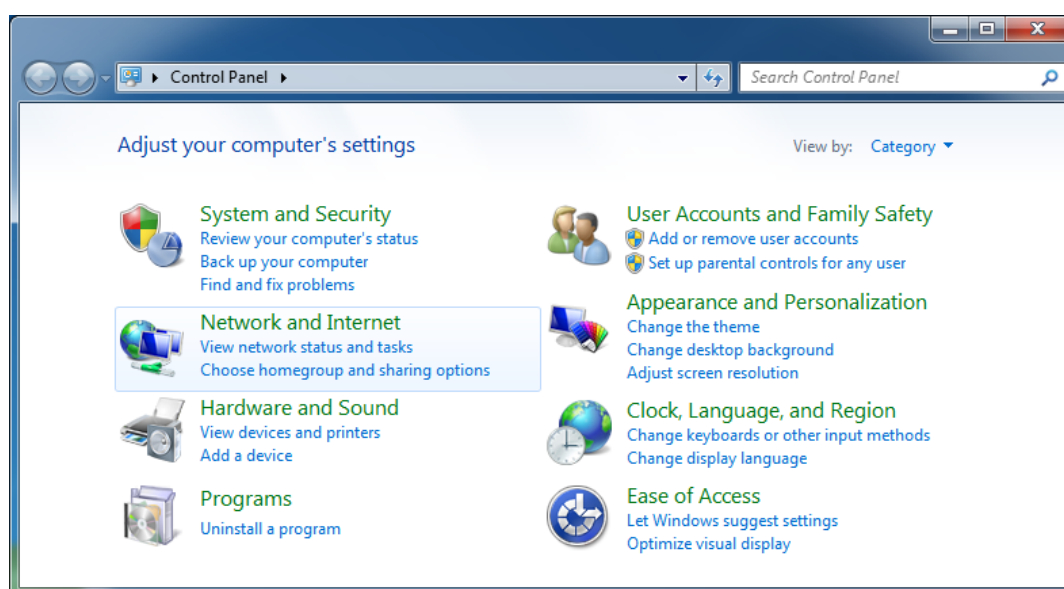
Control Panel

Search Control Panel

Adjust your computer's settings

View by: Category

System and Security
Review your computer's status
Back up your computer
Find and fix problems

Network and Internet
View network status and tasks
Choose homegroup and sharing options

Hardware and Sound
View devices and printers
Add a device

Programs
Uninstall a program

User Accounts and Family Safety
Add or remove user accounts
Set up parental controls for any user

Appearance and Personalization
Change the theme
Change desktop background
Adjust screen resolution

Clock, Language, and Region
Change keyboards or other input methods
Change display language

Ease of Access
Let Windows suggest settings
Optimize visual display